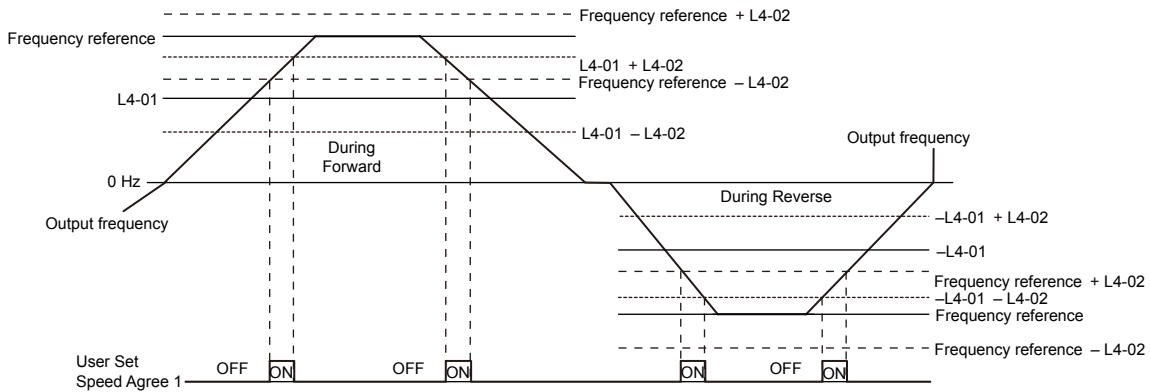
Frequency reference + L4-02

Frequency reference

L4-01 + L4-02

Frequency reference – L4-02

L4-01

L4-01 – L4-02

During Forward

Output frequency

0 Hz

During Reverse

Output frequency

–L4-01 + L4-02

–L4-01

Frequency reference + L4-02

–L4-01 – L4-02

Frequency reference

Frequency reference – L4-02

User Set Speed Agree 1

OFF

ON

OFF

ON

ON

OFF

ON